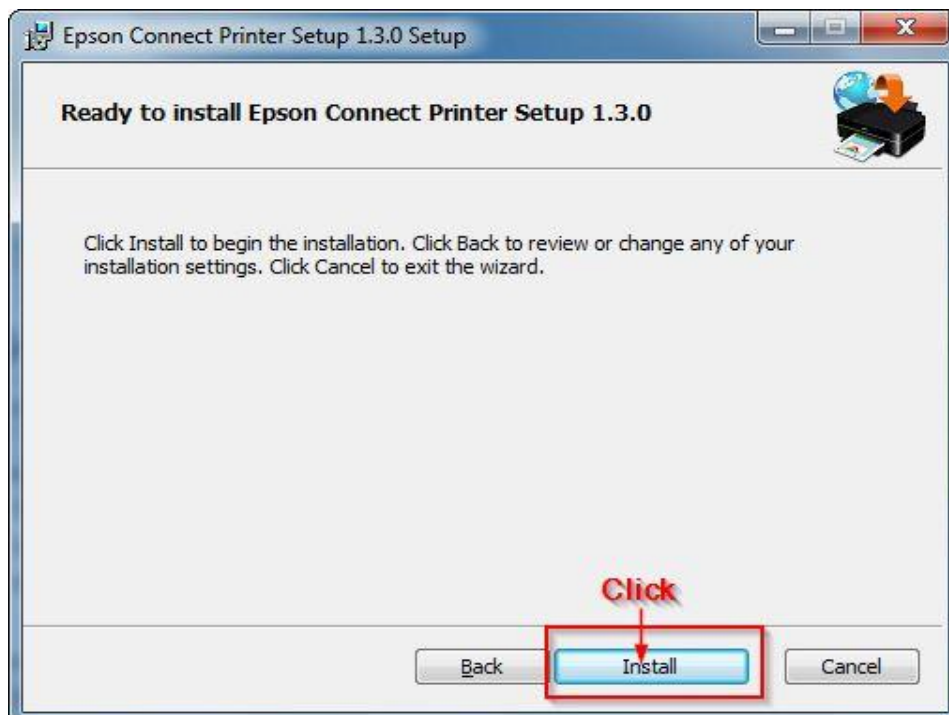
Epson Connect Printer Setup 1.3.0 Setup

Ready to install Epson Connect Printer Setup 1.3.0

Click Install to begin the installation. Click Back to review or change any of your installation settings. Click Cancel to exit the wizard.

Click

Back

Install

Cancel